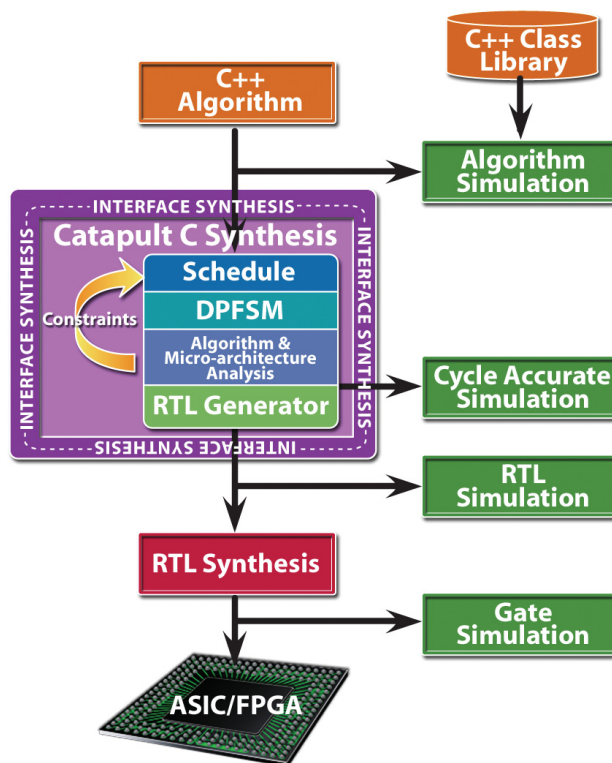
C++ Class Library

C++ Algorithm

Algorithm Simulation

INTERFACE SYNTHESIS

Catapult C Synthesis

INTERFACE SYNTHESIS

INTERFACE SYNTHESIS

Schedule

DPFSM

Constraints

Algorithm & Micro-architecture Analysis

RTL Generator

INTERFACE SYNTHESIS

Cycle Accurate Simulation

RTL Simulation

RTL Synthesis

Gate Simulation

ASIC/FPGA